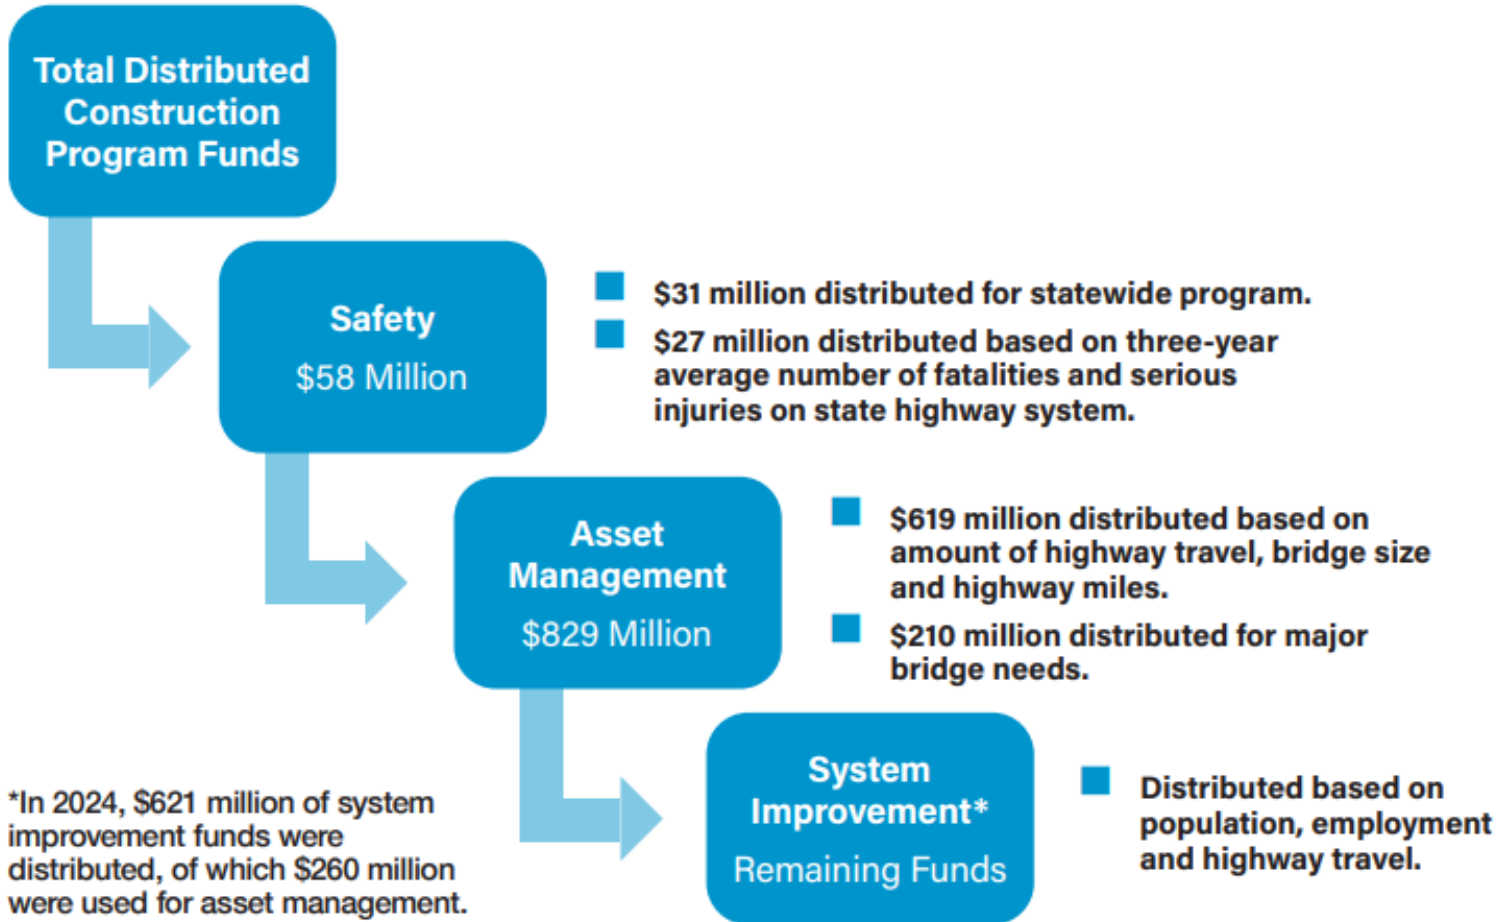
Total Distributed Construction Program Funds

Safety
$58 Million

$31 million distributed for statewide program.

$27 million distributed based on three-year average number of fatalities and serious injuries on state highway system.

Asset Management
$829 Million

$619 million distributed based on amount of highway travel, bridge size and highway miles.

$210 million distributed for major bridge needs.

System Improvement*
Remaining Funds

Distributed based on population, employment and highway travel.

*In 2024, $621 million of system improvement funds were distributed, of which $260 million were used for asset management.